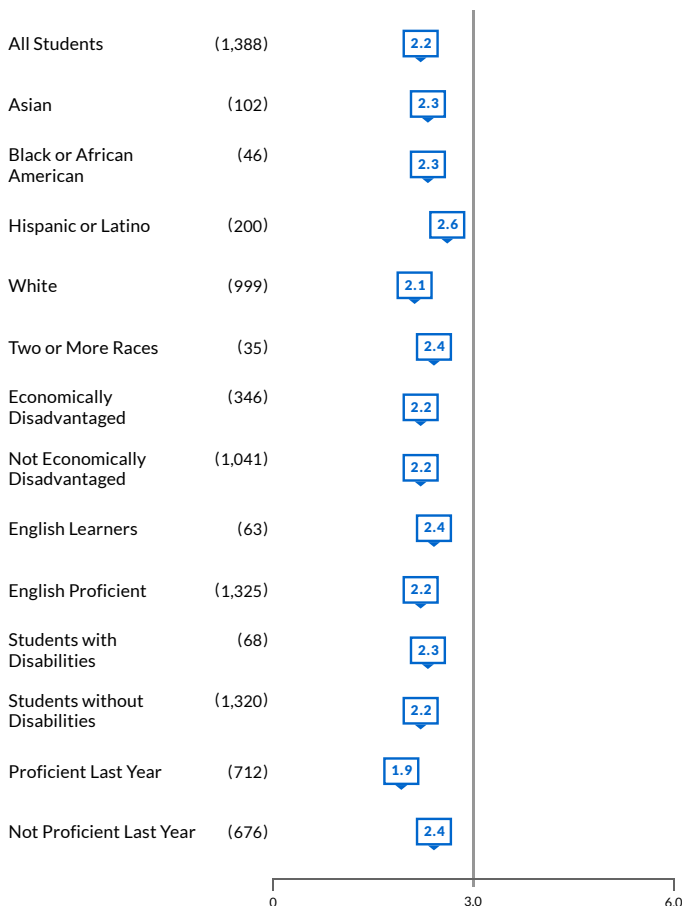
| | | |
|---|---|---|
| All Students | (1,388) | 2.2 |
| Asian | (102) | 2.3 |
| Black or African American | (46) | 2.3 |
| Hispanic or Latino | (200) | 2.6 |
| White | (999) | 2.1 |
| Two or More Races | (35) | 2.4 |
| Economically Disadvantaged | (346) | 2.2 |
| Not Economically Disadvantaged | (1,041) | 2.2 |
| English Learners | (63) | 2.4 |
| English Proficient | (1,325) | 2.2 |
| Students with Disabilities | (68) | 2.3 |
| Students without Disabilities | (1,320) | 2.2 |
| Proficient Last Year | (712) | 1.9 |
| Not Proficient Last Year | (676) | 2.4 |

0 3.0 6.0